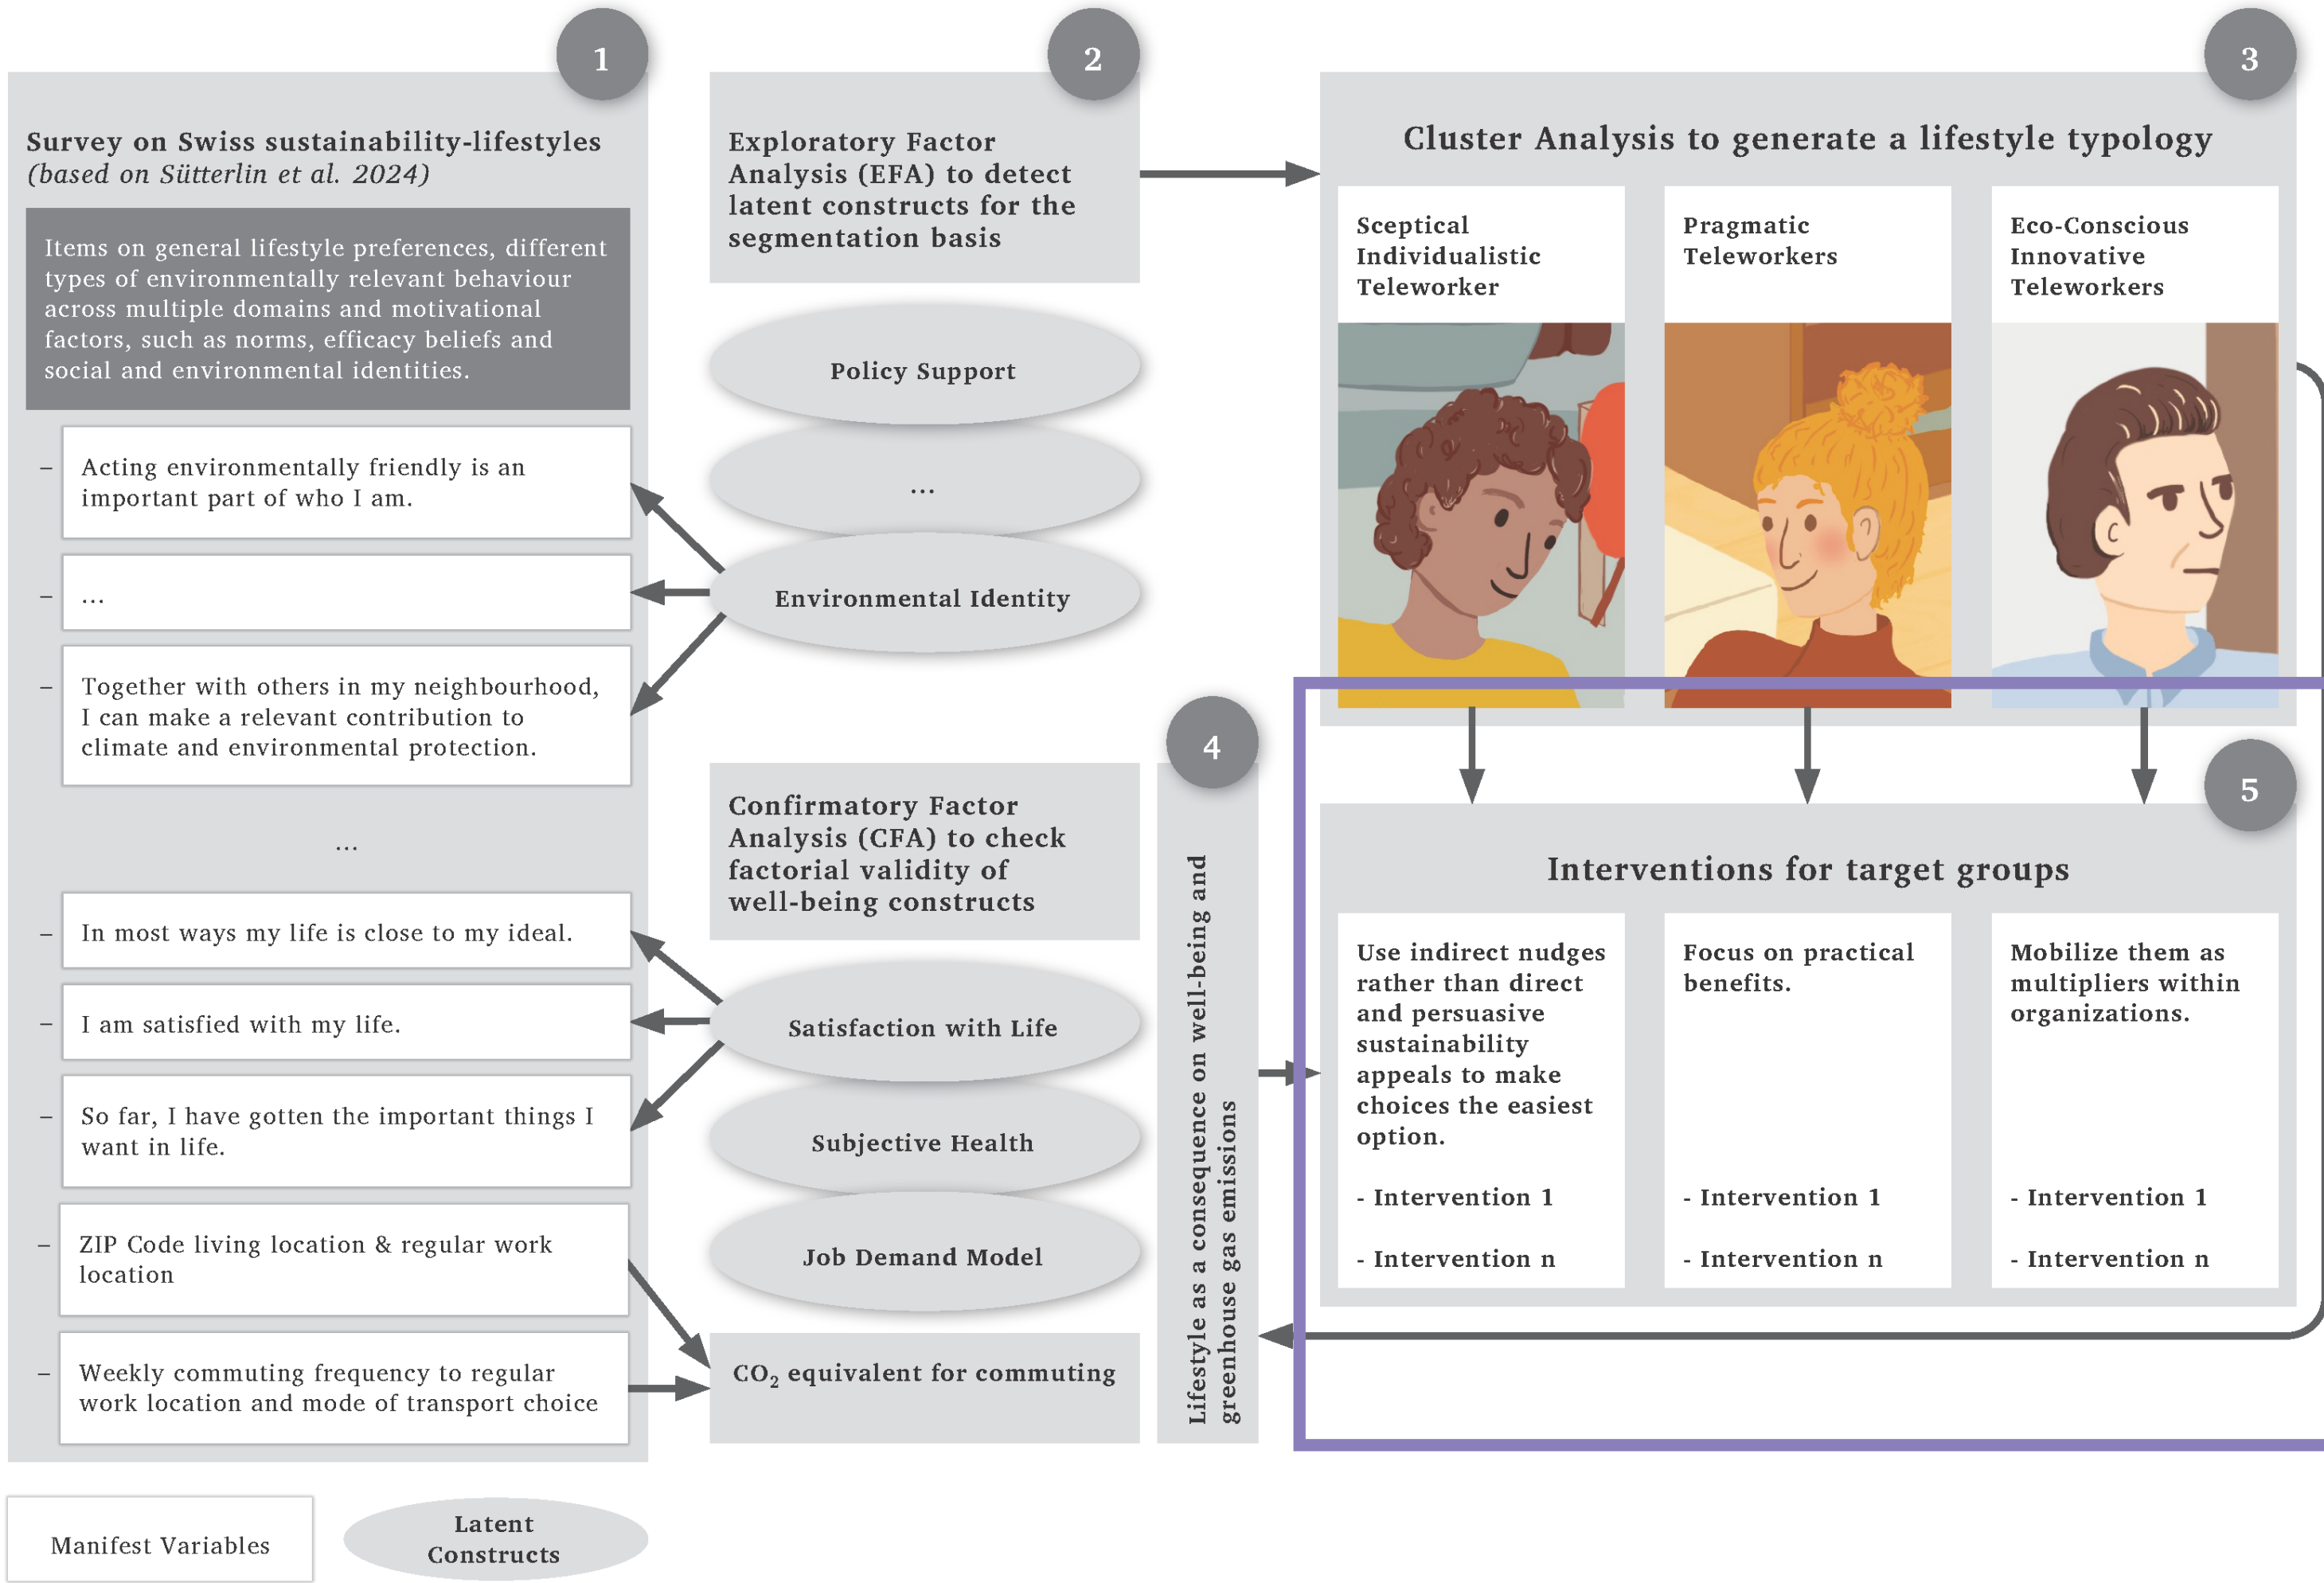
1

Survey on Swiss sustainability-lifestyles (based on Sütterlin et al. 2024)

Items on general lifestyle preferences, different types of environmentally relevant behaviour across multiple domains and motivational factors, such as norms, efficacy beliefs and social and environmental identities.

– Acting environmentally friendly is an important part of who I am.

– ...

– Together with others in my neighbourhood, I can make a relevant contribution to climate and environmental protection.

...

– In most ways my life is close to my ideal.

– I am satisfied with my life.

– So far, I have gotten the important things I want in life.

– ZIP Code living location & regular work location

– Weekly commuting frequency to regular work location and mode of transport choice

2

Exploratory Factor Analysis (EFA) to detect latent constructs for the segmentation basis

Policy Support

...

Environmental Identity

Confirmatory Factor Analysis (CFA) to check factorial validity of well-being constructs

Satisfaction with Life

Subjective Health

Job Demand Model

$CO_2$ equivalent for commuting

3

Cluster Analysis to generate a lifestyle typology

Sceptical Individualistic Teleworker

Pragmatic Teleworkers

Eco-Conscious Innovative Teleworkers

4

Lifestyle as a consequence on well-being and greenhouse gas emissions

5

Interventions for target groups

Use indirect nudges rather than direct and persuasive sustainability appeals to make choices the easiest option.

- Intervention 1

- Intervention n

Focus on practical benefits.

- Intervention 1

- Intervention n

Mobilize them as multipliers within organizations.

- Intervention 1

- Intervention n

Manifest Variables

Latent Constructs